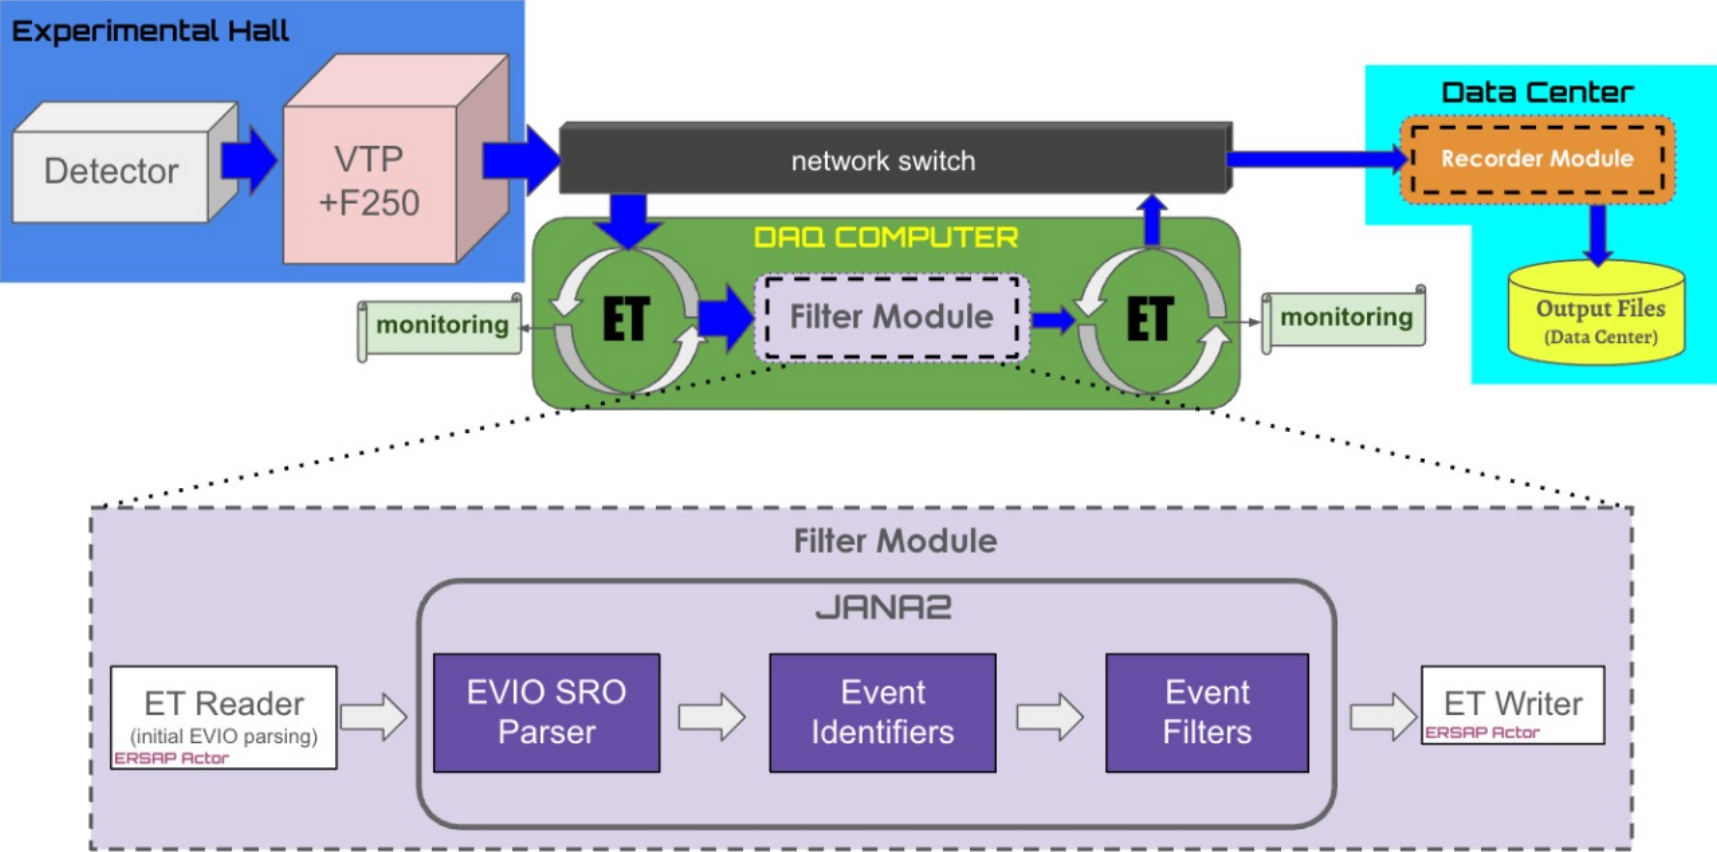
Experimental Hall

Detector

VTP +F250

network switch

Data Center

Recorder Module

DAQ COMPUTER

monitoring

ET

Filter Module

ET

monitoring

Output Files (Data Center)

Filter Module

JANA2

ET Reader (initial EVIO parsing) ERSAP Actor

EVIO SRO Parser

Event Identifiers

Event Filters

ET Writer ERSAP Actor